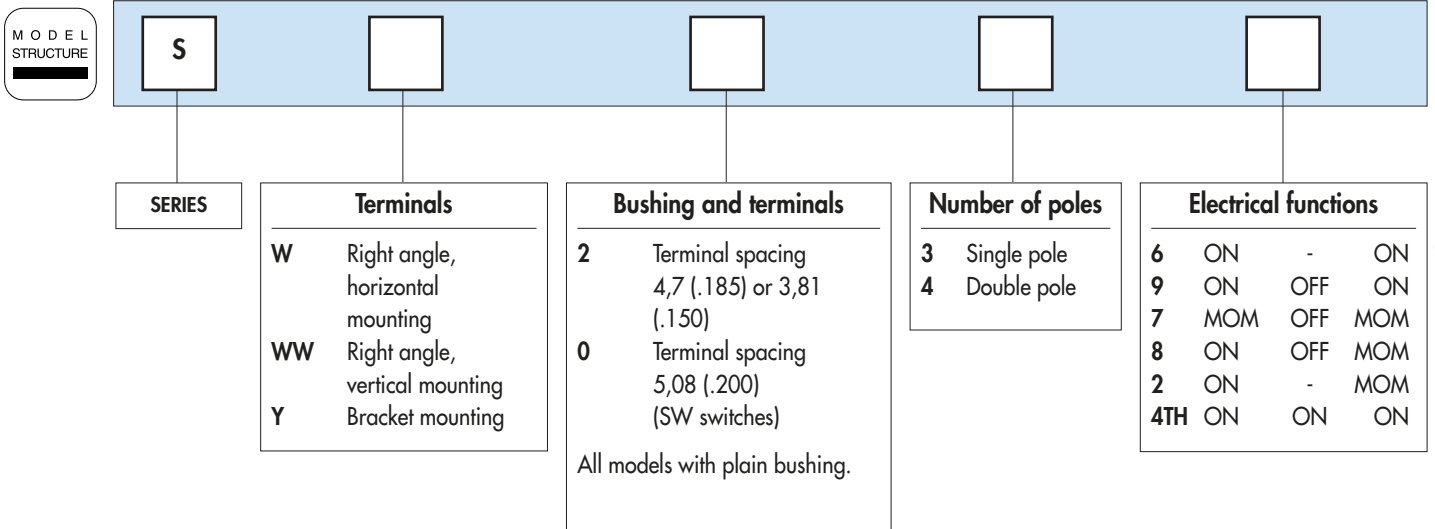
MODEL STRUCTURE

S

SERIES

**Terminals**

| | |
|---|---|
| W | Right angle, horizontal mounting |
| WW | Right angle, vertical mounting |
| Y | Bracket mounting |

**Bushing and terminals**

| | |
|---|---|
| 2 | Terminal spacing 4,7 (.185) or 3,81 (.150) |
| 0 | Terminal spacing 5,08 (.200) (SW switches) |

All models with plain bushing.

**Number of poles**

| | |
|---|---|
| 3 | Single pole |
| 4 | Double pole |

**Electrical functions**

| | | | |
|---|---|---|---|
| 6 | ON | - | ON |
| 9 | ON | OFF | ON |
| 7 | MOM | OFF | MOM |
| 8 | ON | OFF | MOM |
| 2 | ON | - | MOM |
| 4TH | ON | ON | ON |